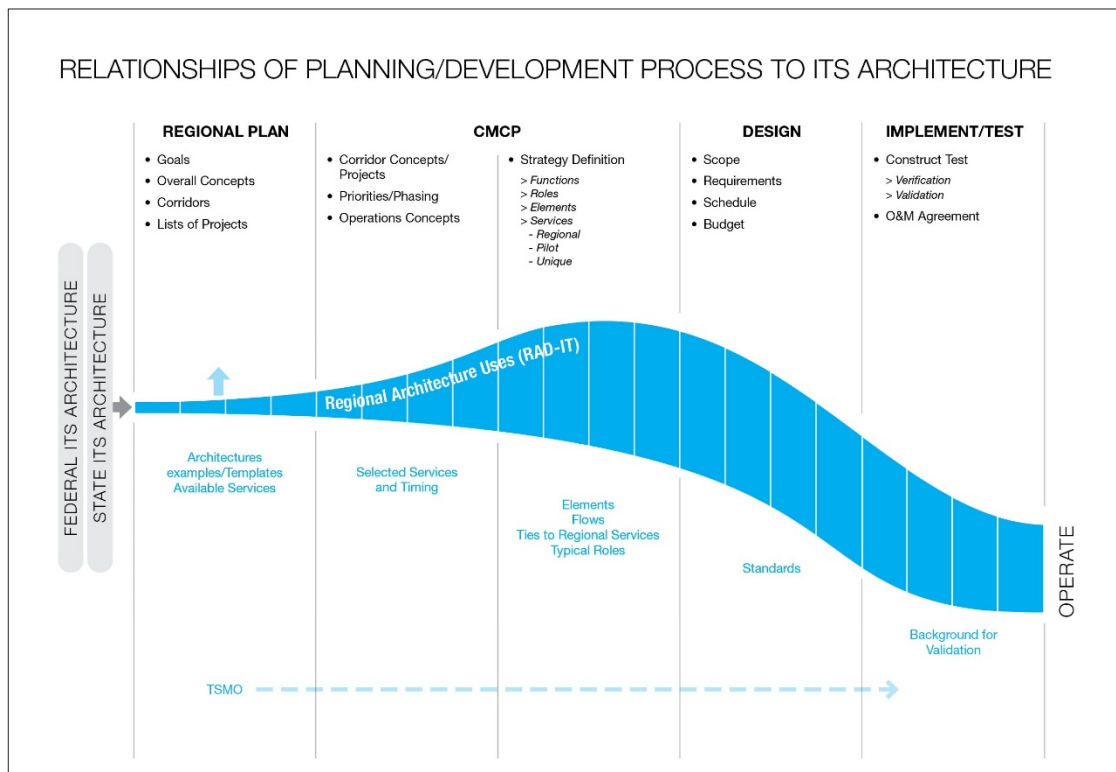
RELATIONSHIPS OF PLANNING/DEVELOPMENT PROCESS TO ITS ARCHITECTURE

REGIONAL PLAN
• Goals
• Overall Concepts
• Corridors
• Lists of Projects

CMCP
• Corridor Concepts/ Projects
• Priorities/Phasing
• Operations Concepts

• Strategy Definition
> Functions
> Roles
> Elements
> Services
- Regional
- Pilot
- Unique

DESIGN
• Scope
• Requirements
• Schedule
• Budget

IMPLEMENT/TEST
• Construct Test
> Verification
> Validation
• O&M Agreement

FEDERAL ITS ARCHITECTURE

STATE ITS ARCHITECTURE

Regional Architecture Uses (RAD-IT)

Architectures examples/Templates Available Services

Selected Services and Timing

Elements
Flows
Ties to Regional Services
Typical Roles

Standards

Background for Validation

OPERATE

TSMO